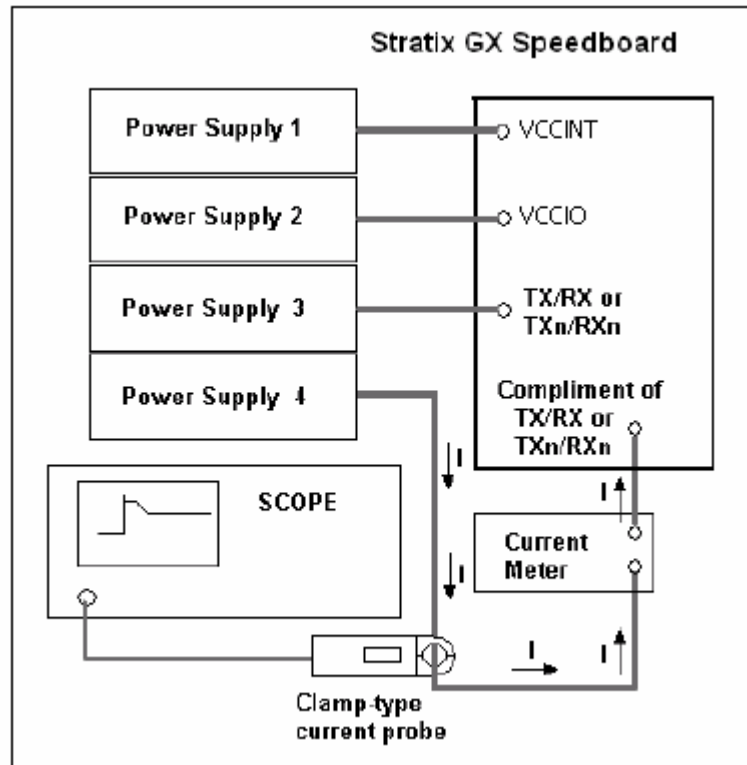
Stratix GX Speedboard

Power Supply 1

VCCINT

Power Supply 2

VCCIO

Power Supply 3

TX/RX or TXn/RXn

Power Supply 4

Compliment of TX/RX or TXn/RXn

I

I

SCOPE

I

Current Meter

I

I

I

Clamp-type current probe